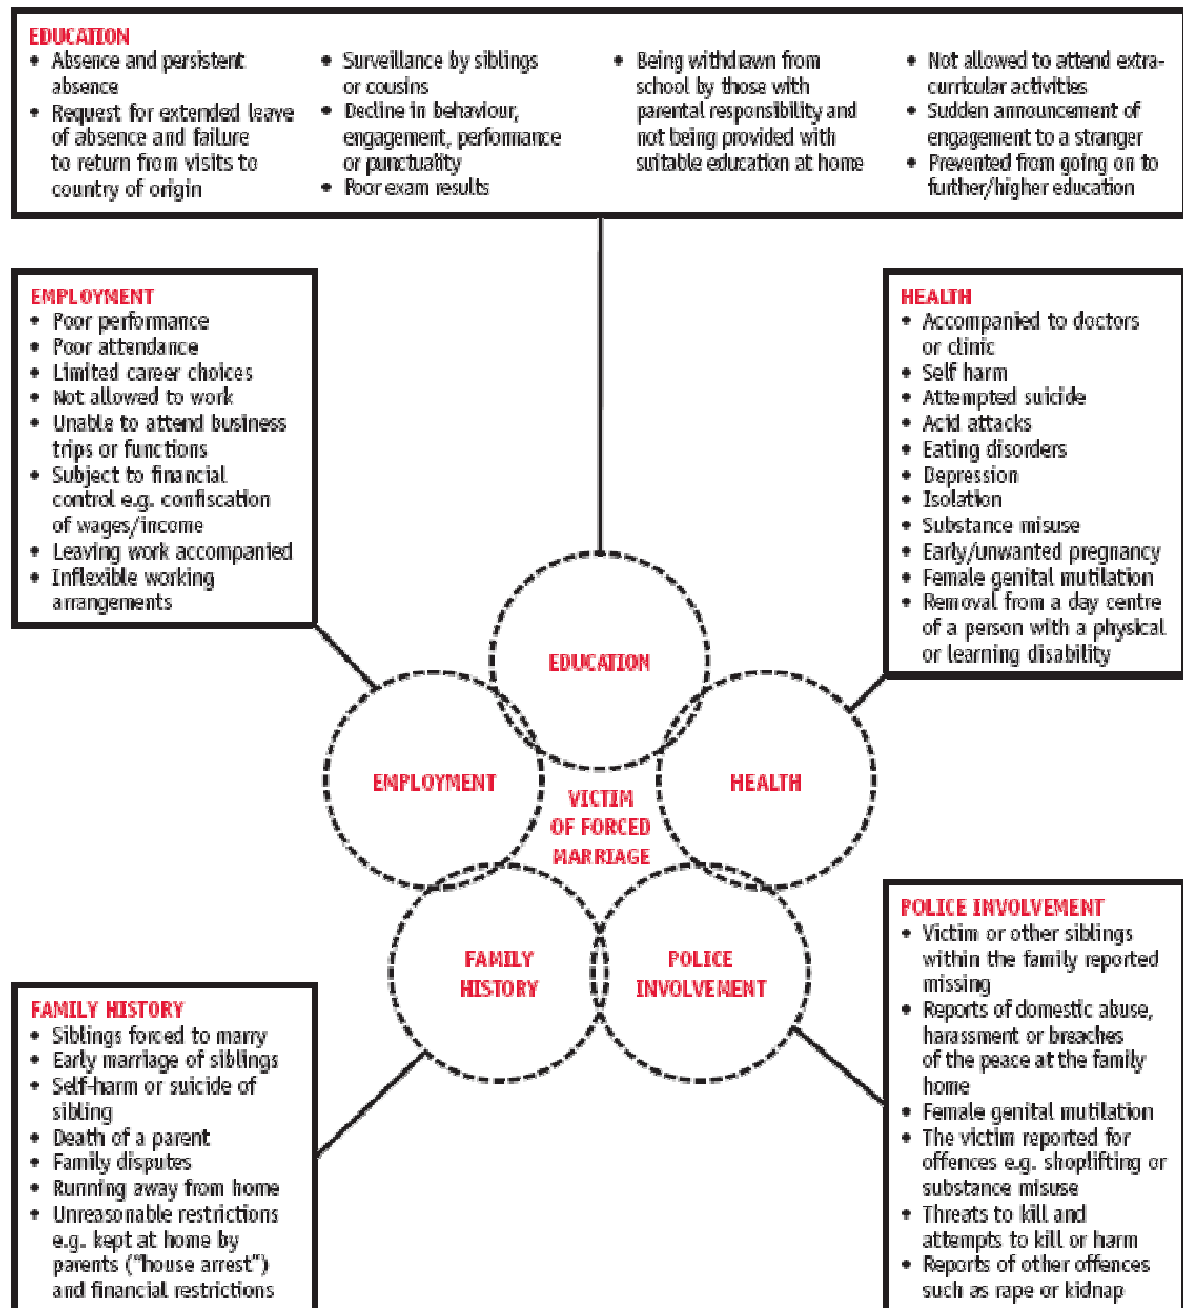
EDUCATION
- Absence and persistent absence
- Request for extended leave of absence and failure to return from visits to country of origin
- Surveillance by siblings or cousins
- Decline in behaviour, engagement, performance or punctuality
- Poor exam results
- Being withdrawn from school by those with parental responsibility and not being provided with suitable education at home
- Not allowed to attend extra-curricular activities
- Sudden announcement of engagement to a stranger
- Prevented from going on to further/higher education

EMPLOYMENT
- Poor performance
- Poor attendance
- Limited career choices
- Not allowed to work
- Unable to attend business trips or functions
- Subject to financial control e.g. confiscation of wages/income
- Leaving work accompanied
- Inflexible working arrangements

HEALTH
- Accompanied to doctors or clinic
- Self harm
- Attempted suicide
- Acid attacks
- Eating disorders
- Depression
- Isolation
- Substance misuse
- Early/unwanted pregnancy
- Female genital mutilation
- Removal from a day centre of a person with a physical or learning disability

EDUCATION

EMPLOYMENT

VICTIM OF FORCED MARRIAGE

HEALTH

FAMILY HISTORY

POLICE INVOLVEMENT

POLICE INVOLVEMENT
- Victim or other siblings within the family reported missing
- Reports of domestic abuse, harassment or breaches of the peace at the family home
- Female genital mutilation
- The victim reported for offences e.g. shoplifting or substance misuse
- Threats to kill and attempts to kill or harm
- Reports of other offences such as rape or kidnap

FAMILY HISTORY
- Siblings forced to marry
- Early marriage of siblings
- Self-harm or suicide of sibling
- Death of a parent
- Family disputes
- Running away from home
- Unreasonable restrictions e.g. kept at home by parents ("house arrest") and financial restrictions